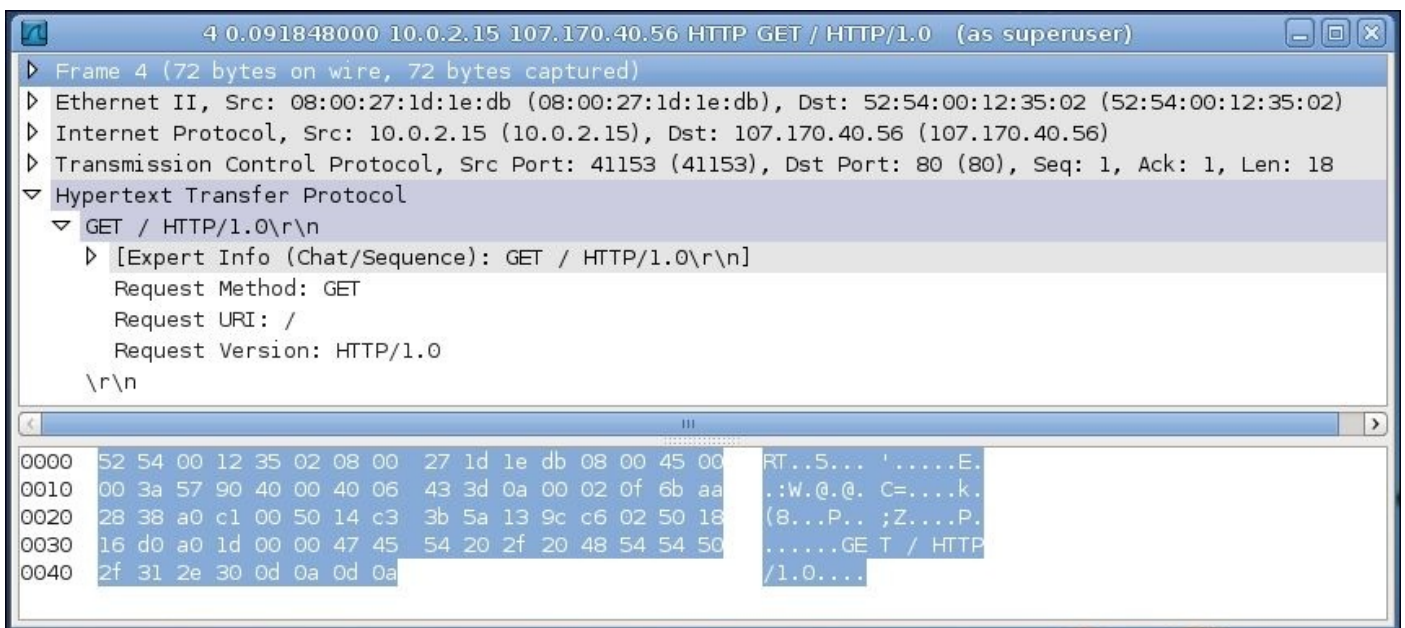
4 0.091848000 10.0.2.15 107.170.40.56 HTTP GET / HTTP/1.0 (as superuser)

Frame 4 (72 bytes on wire, 72 bytes captured)
Ethernet II, Src: 08:00:27:1d:1e:db (08:00:27:1d:1e:db), Dst: 52:54:00:12:35:02 (52:54:00:12:35:02)
Internet Protocol, Src: 10.0.2.15 (10.0.2.15), Dst: 107.170.40.56 (107.170.40.56)
Transmission Control Protocol, Src Port: 41153 (41153), Dst Port: 80 (80), Seq: 1, Ack: 1, Len: 18
Hypertext Transfer Protocol
GET / HTTP/1.0\r\n
[Expert Info (Chat/Sequence): GET / HTTP/1.0\r\n]
Request Method: GET
Request URI: /
Request Version: HTTP/1.0
\r\n

0000 52 54 00 12 35 02 08 00 27 1d 1e db 08 00 45 00 RT..5... '.....E.
0010 00 3a 57 90 40 00 40 06 43 3d 0a 00 02 0f 6b aa .:W.@.@. C=....k.
0020 28 38 a0 c1 00 50 14 c3 3b 5a 13 9c c6 02 50 18 (8...P.. ;Z....P.
0030 16 d0 a0 1d 00 00 47 45 54 20 2f 20 48 54 54 50 ......GE T / HTTP
0040 2f 31 2e 30 0d 0a 0d 0a /1.0....